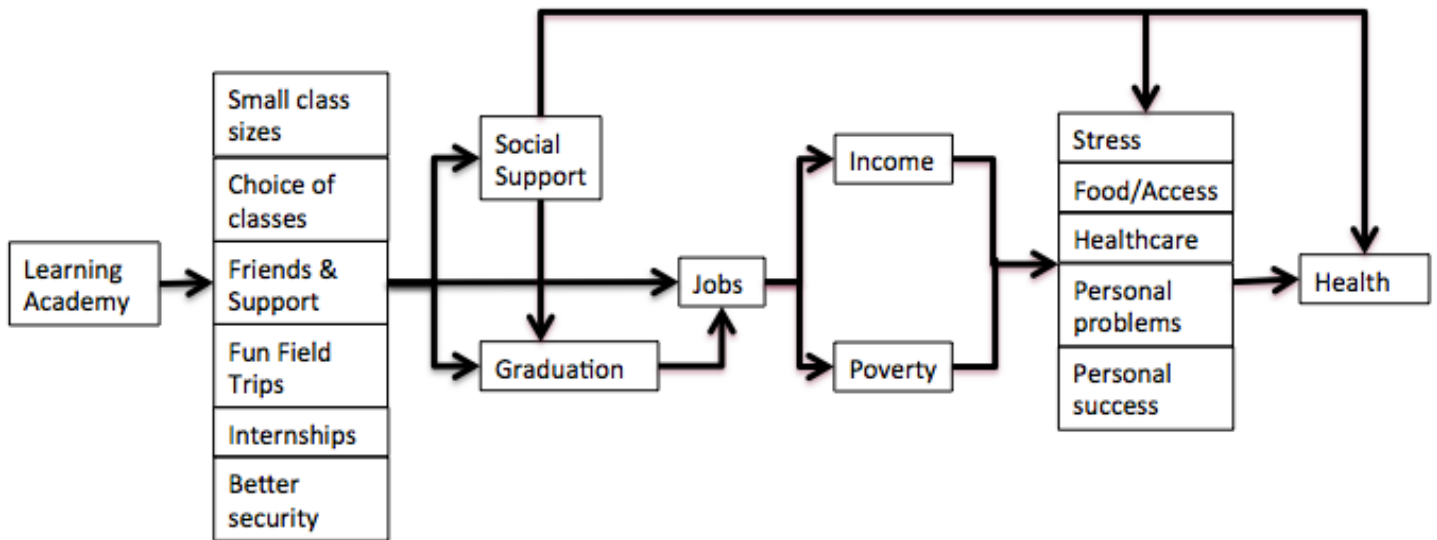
Learning Academy

Small class sizes

Choice of classes

Friends & Support

Fun Field Trips

Internships

Better security

Social Support

Graduation

Jobs

Income

Poverty

Stress

Food/Access

Healthcare

Personal problems

Personal success

Health